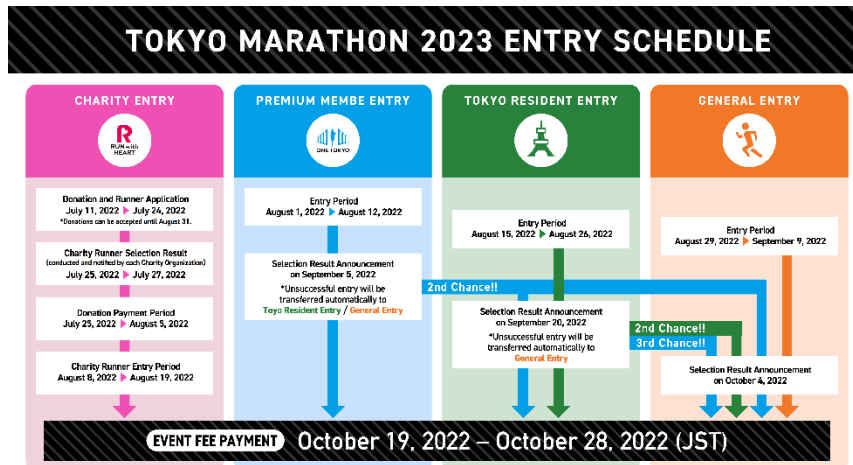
TOKYO MARATHON 2023 ENTRY SCHEDULE

CHARITY ENTRY

RUN with HEART

Donation and Runner Application
July 11, 2022 ▶ July 24, 2022
*Donations can be accepted until August 31.

Charity Runner Selection Result
(conducted and notified by each Charity Organization)
July 25, 2022 ▶ July 27, 2022

Donation Payment Period
July 25, 2022 ▶ August 5, 2022

Charity Runner Entry Period
August 8, 2022 ▶ August 19, 2022

PREMIUM MEMBE ENTRY

ONE TOKYO

Entry Period
August 1, 2022 ▶ August 12, 2022

Selection Result Announcement
on September 5, 2022
*Unsuccessful entry will be transferred automatically to
Toyo Resident Entry / General Entry

TOKYO RESIDENT ENTRY

Entry Period
August 15, 2022 ▶ August 26, 2022

2nd Chance!!

Selection Result Announcement
on September 20, 2022
*Unsuccessful entry will be transferred automatically to
General Entry

GENERAL ENTRY

Entry Period
August 29, 2022 ▶ September 9, 2022

2nd Chance!!
3rd Chance!!

Selection Result Announcement
on October 4, 2022

EVENT FEE PAYMENT October 19, 2022 – October 28, 2022 (JST)